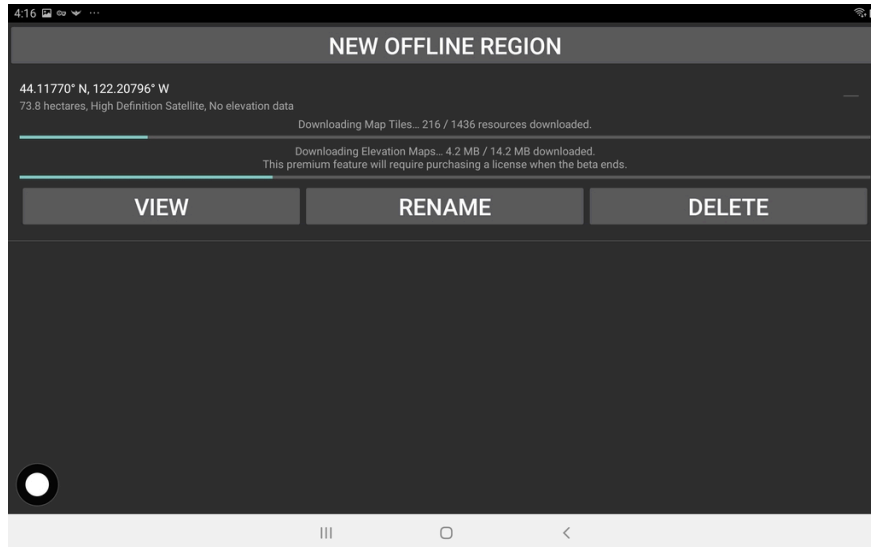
4:16

NEW OFFLINE REGION

44.11770° N, 122.20796° W
73.8 hectares, High Definition Satellite, No elevation data

Downloading Map Tiles... 216 / 1436 resources downloaded.

Downloading Elevation Maps... 4.2 MB / 14.2 MB downloaded.
This premium feature will require purchasing a license when the beta ends.

VIEW

RENAME

DELETE